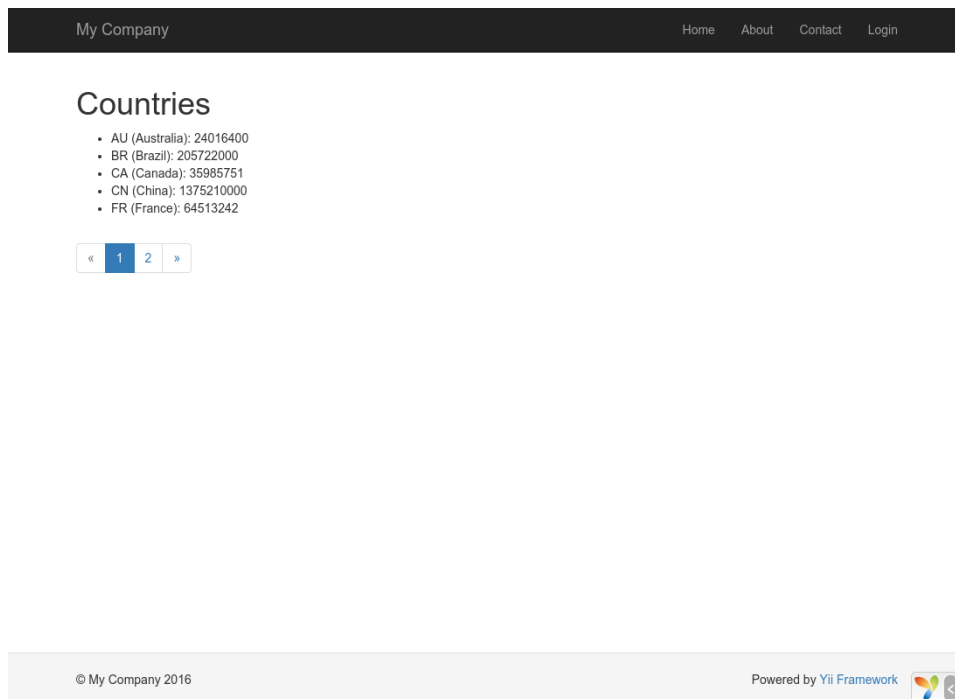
My Company

Home About Contact Login

# Countries

- AU (Australia): 24016400
- BR (Brazil): 205722000
- CA (Canada): 35985751
- CN (China): 1375210000
- FR (France): 64513242

« 1 2 »

© My Company 2016

Powered by Yii Framework